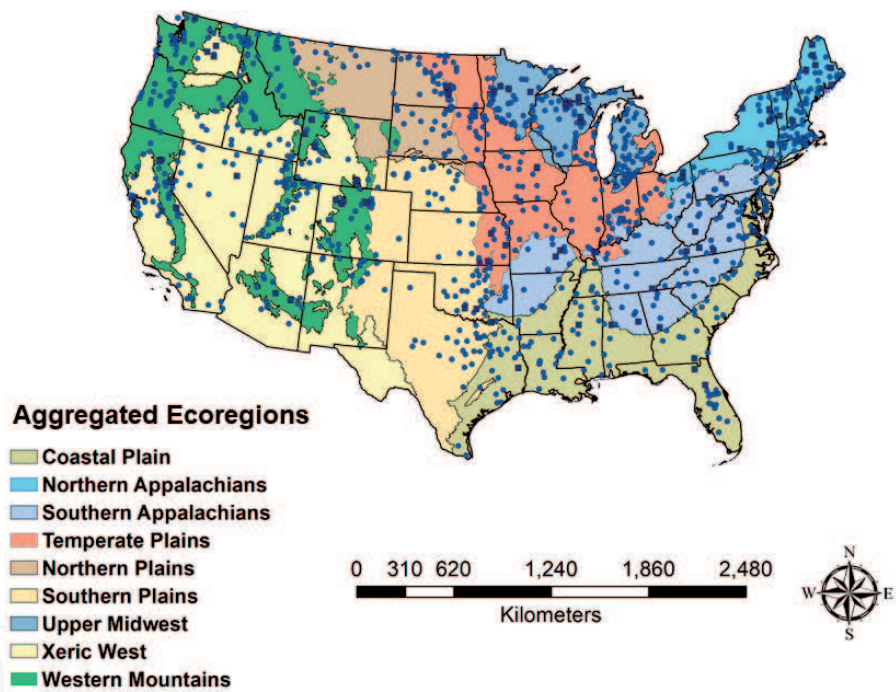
Aggregated Ecoregions
Coastal Plain
Northern Appalachians
Southern Appalachians
Temperate Plains
Northern Plains
Southern Plains
Upper Midwest
Xeric West
Western Mountains

0 310 620 1,240 1,860 2,480
Kilometers

N
W E
S